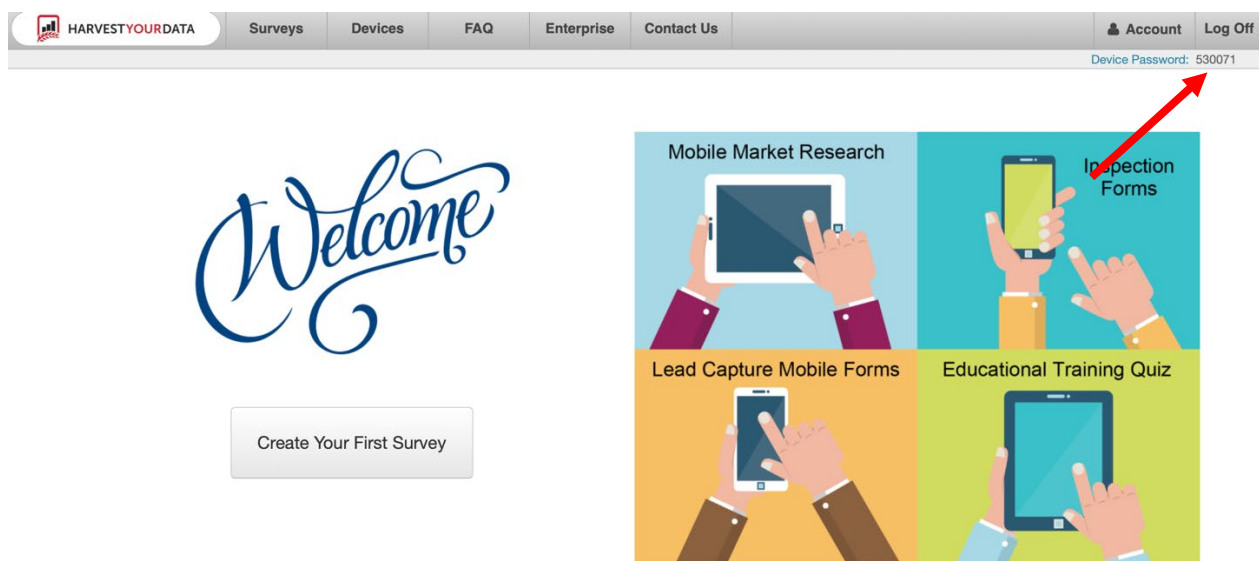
HARVESTYOURDATA

Surveys Devices FAQ Enterprise Contact Us

Account Log Off

Device Password: 530071

Welcome

Create Your First Survey

Mobile Market Research

Inspection Forms

Lead Capture Mobile Forms

Educational Training Quiz